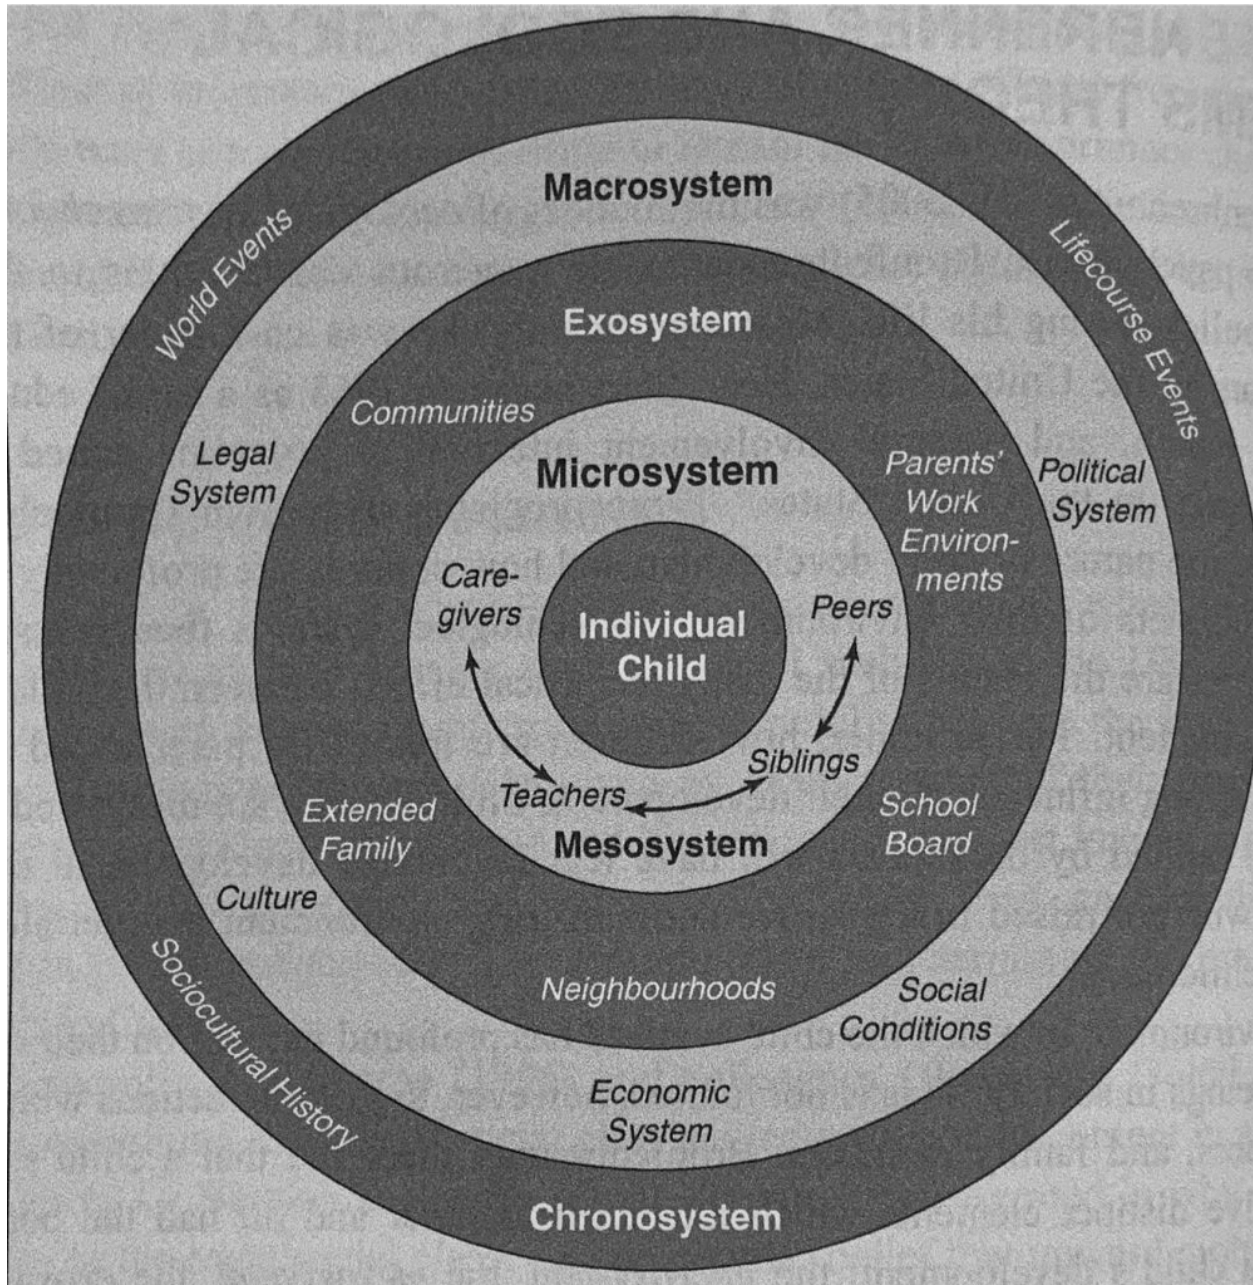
Macrosystem

World Events

Lifecourse Events

Exosystem

Communities

Legal System

Microsystem

Parents' Work Environments

Political System

Caregivers

Individual Child

Peers

Siblings

Teachers

Mesosystem

Extended Family

School Board

Culture

Neighbourhoods

Social Conditions

Sociocultural History

Economic System

Chronosystem